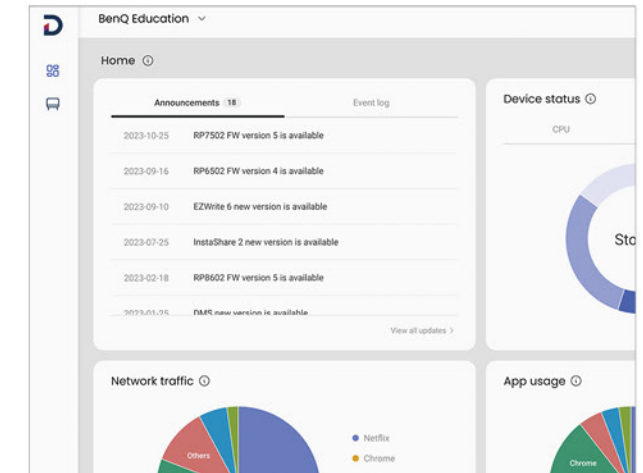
BenQ Education

Home

Announcements 18

Event log

| | |
|---|---|
| 2023-10-25 | RP7502 FW version 5 is available |
| 2023-09-16 | RP6502 FW version 4 is available |
| 2023-09-10 | EZWrite 6 new version is available |
| 2023-07-25 | InstaShare 2 new version is available |
| 2023-02-18 | RP8602 FW version 5 is available |
| 2023-01-25 | DMS new version is available |

View all updates >

Device status

CPU

Sto

Network traffic

Others

Netflix

Chrome

App usage

Chrome